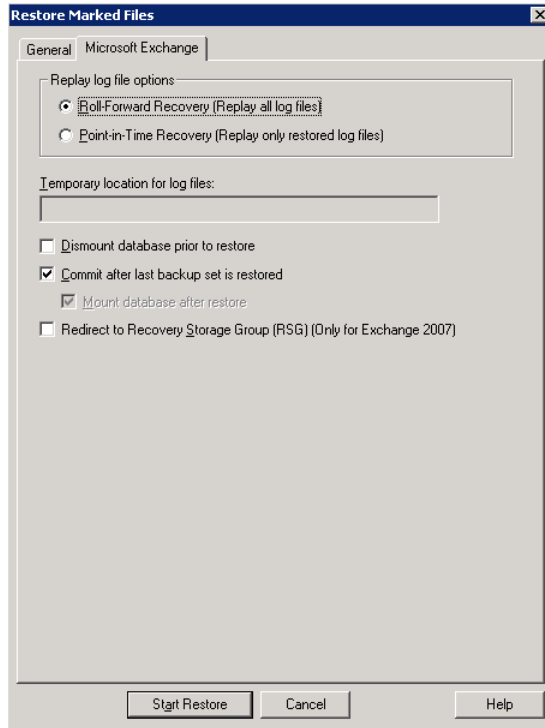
Restore Marked Files

General Microsoft Exchange

Replay log file options

Roll-Forward Recovery (Replay all log files)

Point-in-Time Recovery (Replay only restored log files)

Temporary location for log files:

Dismount database prior to restore

Commit after last backup set is restored

Mount database after restore

Redirect to Recovery Storage Group (RSG) (Only for Exchange 2007)

Start Restore Cancel Help